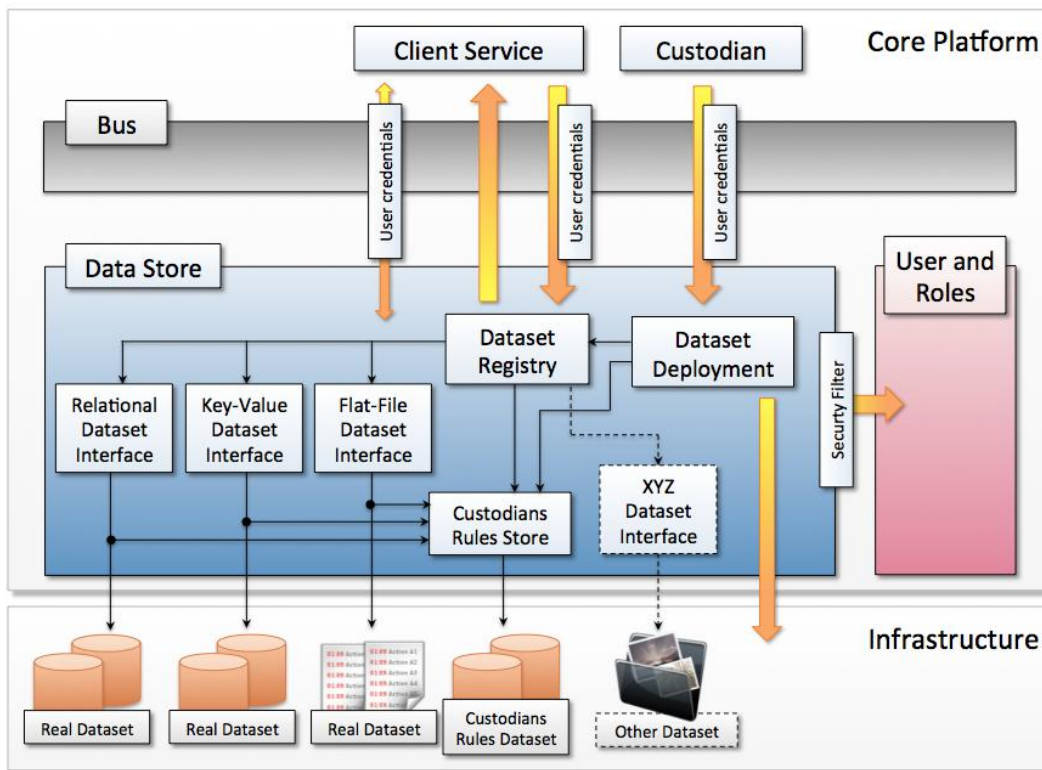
Core Platform

Client Service

Custodian

Bus

User credentials

User credentials

User credentials

Data Store

User and Roles

Dataset Registry

Dataset Deployment

Secury Filter

Relational Dataset Interface

Key-Value Dataset Interface

Flat-File Dataset Interface

XYZ Dataset Interface

Custodians Rules Store

Infrastructure

Real Dataset

Real Dataset

Real Dataset

Custodians Rules Dataset

Other Dataset